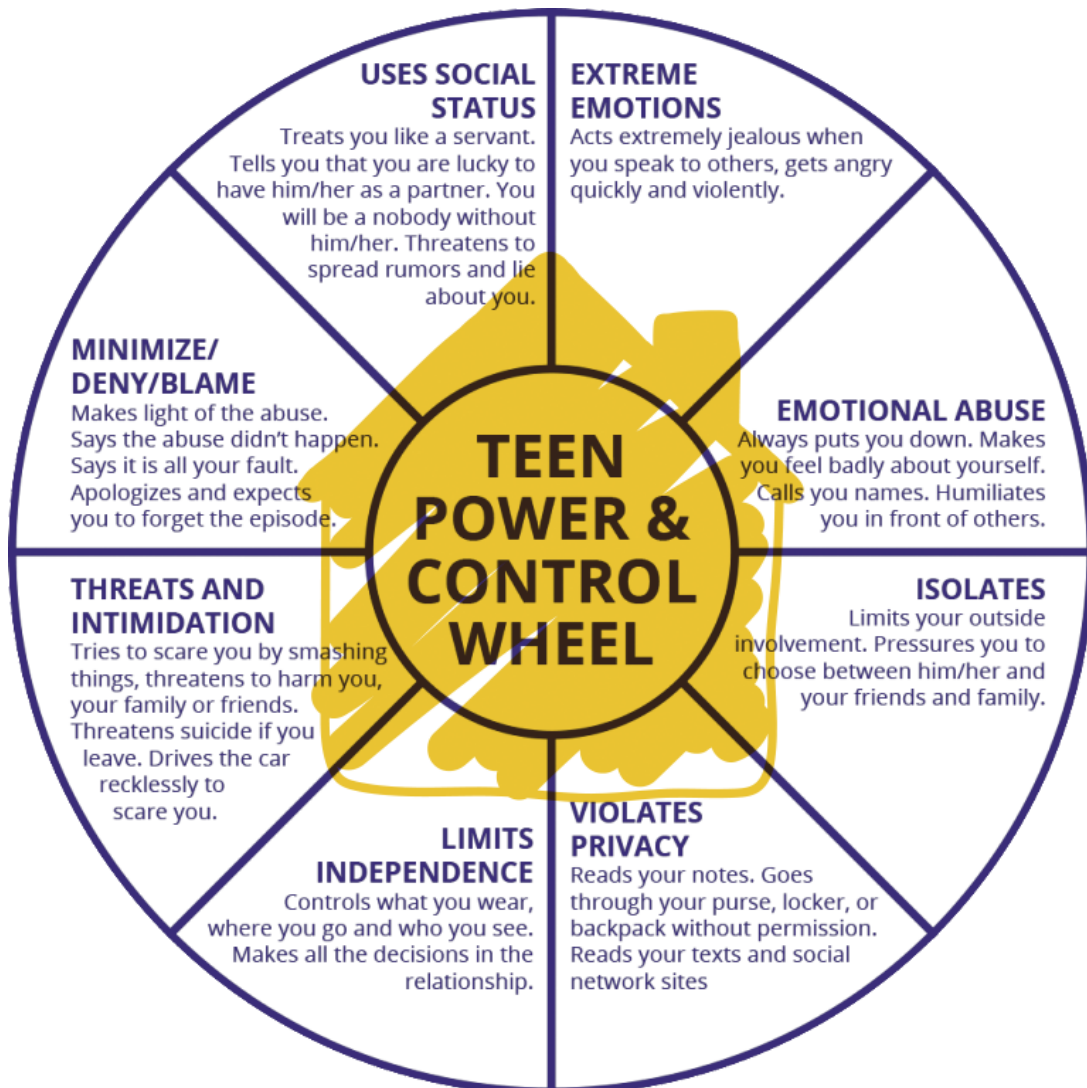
TEEN POWER & CONTROL WHEEL

USES SOCIAL STATUS
Treats you like a servant. Tells you that you are lucky to have him/her as a partner. You will be a nobody without him/her. Threatens to spread rumors and lie about you.

EXTREME EMOTIONS
Acts extremely jealous when you speak to others, gets angry quickly and violently.

EMOTIONAL ABUSE
Always puts you down. Makes you feel badly about yourself. Calls you names. Humiliates you in front of others.

ISOLATES
Limits your outside involvement. Pressures you to choose between him/her and your friends and family.

VIOLATES PRIVACY
Reads your notes. Goes through your purse, locker, or backpack without permission. Reads your texts and social network sites

LIMITS INDEPENDENCE
Controls what you wear, where you go and who you see. Makes all the decisions in the relationship.

THREATS AND INTIMIDATION
Tries to scare you by smashing things, threatens to harm you, your family or friends. Threatens suicide if you leave. Drives the car recklessly to scare you.

MINIMIZE/ DENY/BLAME
Makes light of the abuse. Says the abuse didn't happen. Says it is all your fault. Apologizes and expects you to forget the episode.